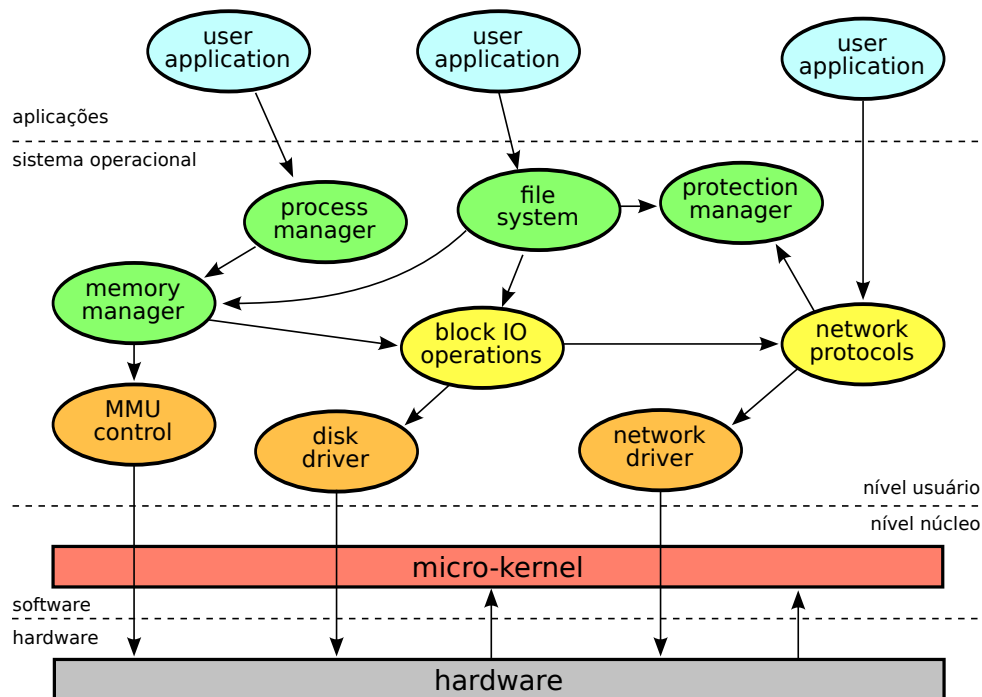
user application

user application

user application

aplicações

sistema operacional

process manager

file system

protection manager

memory manager

block IO operations

network protocols

MMU control

disk driver

network driver

nível usuário

nível núcleo

micro-kernel

software

hardware

hardware